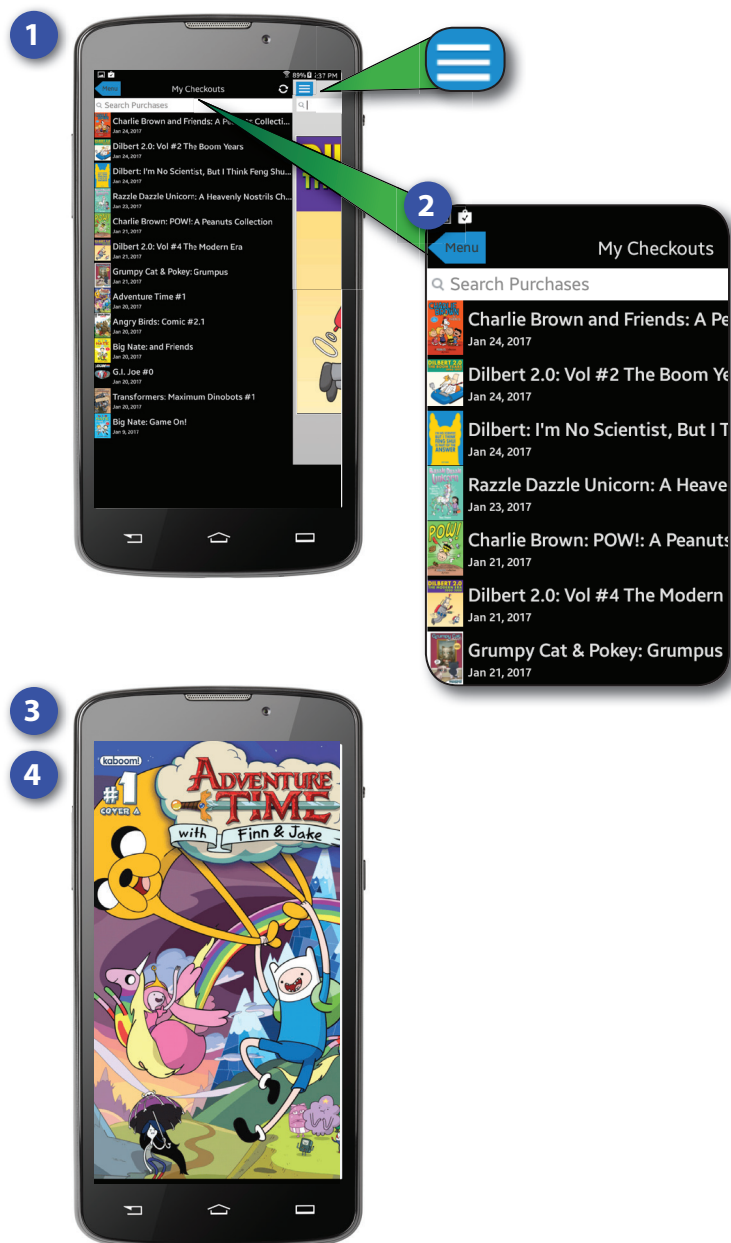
1

89% 3:37 PM

Menu My Checkouts

Search Purchases

Charlie Brown and Friends: A Peanuts Collecti...
Jan 24, 2017

Dilbert 2.0: Vol #2 The Boom Years
Jan 24, 2017

Dilbert: I'm No Scientist, But I Think Feng Shu...
Jan 24, 2017

Razzle Dazzle Unicorn: A Heavenly Nostrils Ch...
Jan 23, 2017

Charlie Brown: POW!: A Peanuts Collection
Jan 21, 2017

Dilbert 2.0: Vol #4 The Modern Era
Jan 21, 2017

Grumpy Cat & Pokey: Grumpus
Jan 21, 2017

Adventure Time #1
Jan 20, 2017

Angry Birds: Comic #2.1
Jan 20, 2017

Big Nate: and Friends
Jan 20, 2017

G.I. Joe #0
Jan 20, 2017

Transformers: Maximum Dinobots #1
Jan 20, 2017

Big Nate: Game On!
Jan 9, 2017

2

Menu My Checkouts

Search Purchases

Charlie Brown and Friends: A Pe
Jan 24, 2017

Dilbert 2.0: Vol #2 The Boom Ye
Jan 24, 2017

Dilbert: I'm No Scientist, But I T
Jan 24, 2017

Razzle Dazzle Unicorn: A Heave
Jan 23, 2017

Charlie Brown: POW!: A Peanuts
Jan 21, 2017

Dilbert 2.0: Vol #4 The Modern
Jan 21, 2017

Grumpy Cat & Pokey: Grumpus
Jan 21, 2017

3

4

kaboom!

#1 COVER A

ADVENTURE TIME with Finn & Jake